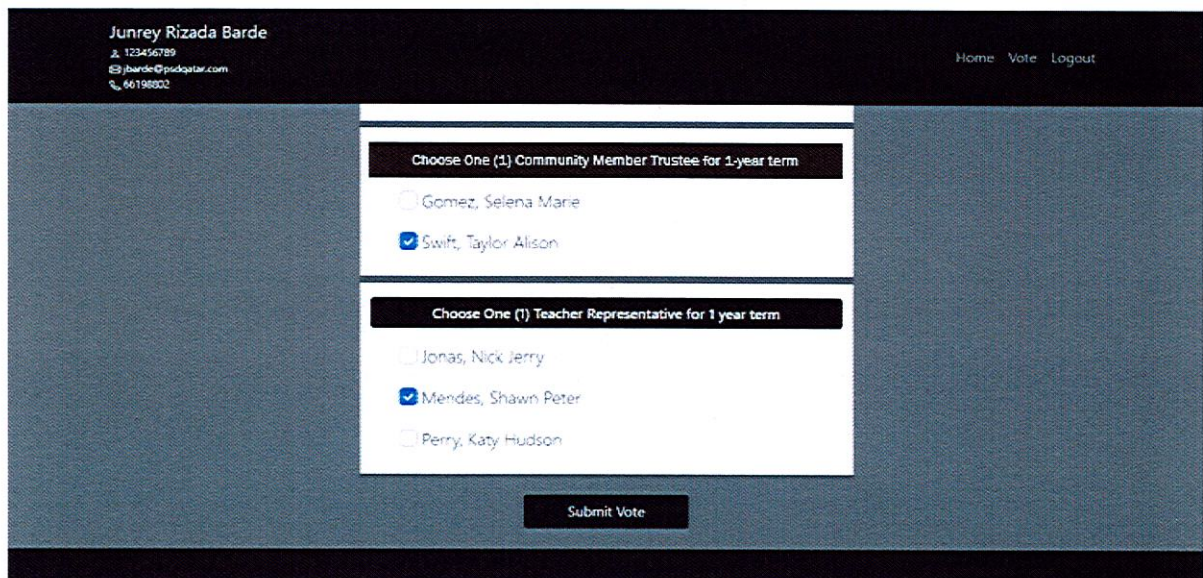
Junrey Rizada Barde
123456789
jbarde@psdqatar.com
66198802

Home Vote Logout

Choose One (1) Community Member Trustee for 1-year term

Gomez, Selena Marie

Swift, Taylor Alison

Choose One (1) Teacher Representative for 1 year term

Jonas, Nick Jerry

Mendes, Shawn Peter

Perry, Katy Hudson

Submit Vote